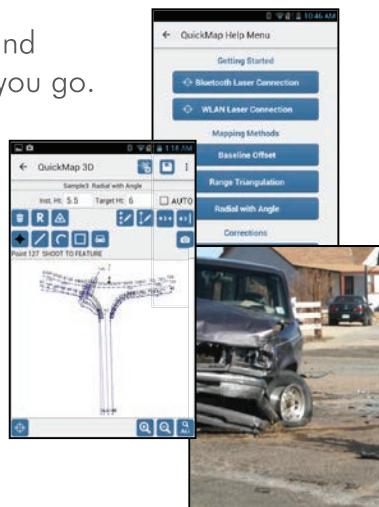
nd
you go.

10:46 AM
← QuickMap Help Menu
Getting Started
Bluetooth Laser Connection
WLAN Laser Connection
Mapping Methods
Baseline Offset
Range Triangulation
Radial with Angle
Corrections

1:18 AM
← QuickMap 3D
Sample3: Radial with Angle
Inst. Ht: 5.5 Target Ht: 6
AUTO
R
Point 127 SHOOT TO FEATURE